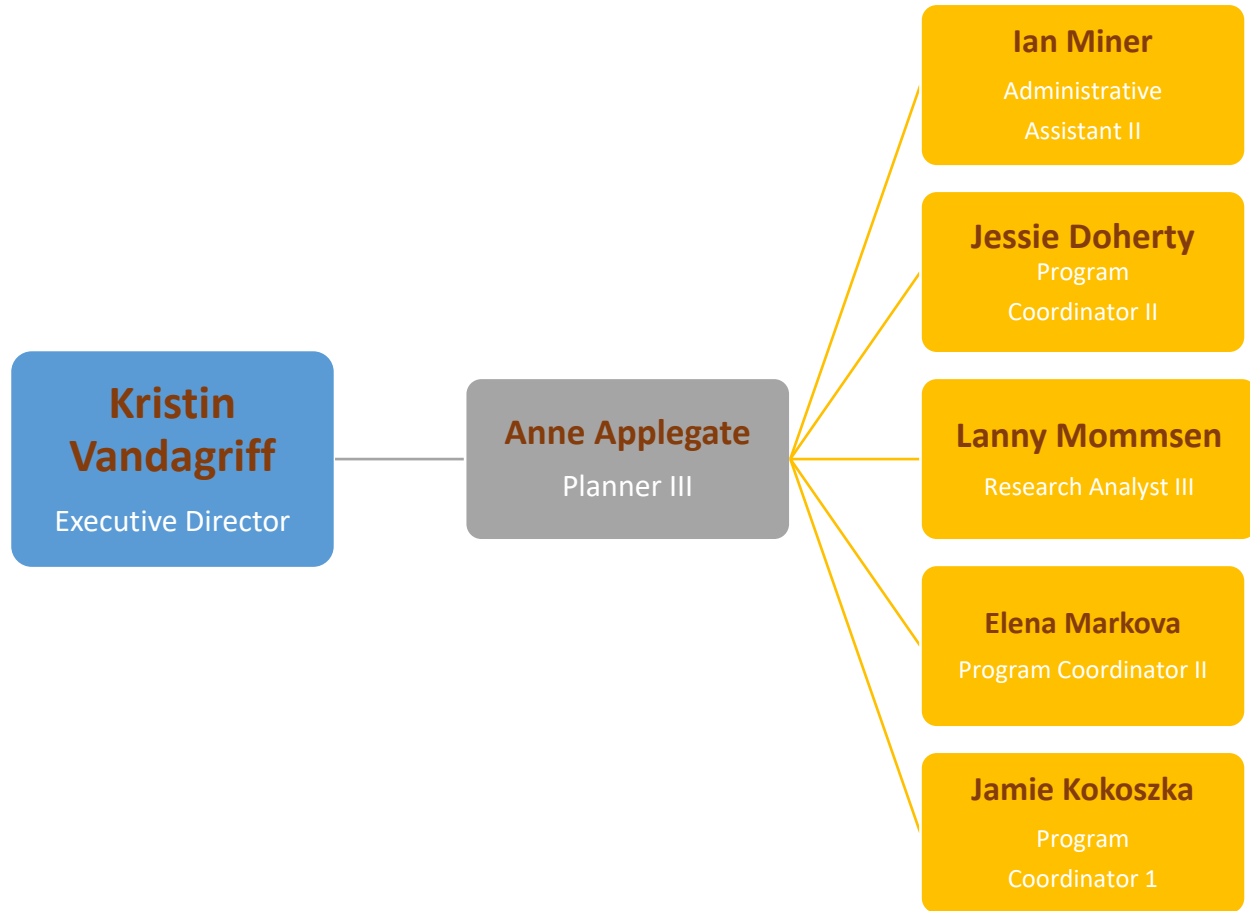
Kristin Vandagriff
Executive Director

Anne Applegate
Planner III

Ian Miner
Administrative Assistant II

Jessie Doherty
Program Coordinator II

Lanny Mommsen
Research Analyst III

Elena Markova
Program Coordinator II

Jamie Kokoszka
Program Coordinator 1